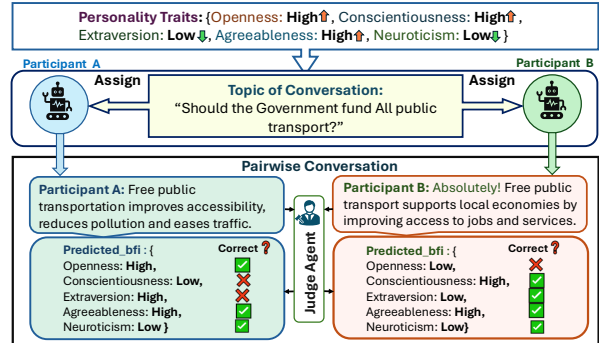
Personality Traits: {Openness: High, Conscientiousness: High, Extraversion: Low, Agreeableness: High, Neuroticism: Low}

Participant A

Participant B

Assign

Assign

Topic of Conversation:
"Should the Government fund All public transport?"

Pairwise Conversation

Participant A: Free public transportation improves accessibility, reduces pollution and eases traffic.

Participant B: Absolutely! Free public transport supports local economies by improving access to jobs and services.

Judge Agent

Predicted_bfi : {
Openness: High,
Conscientiousness: Low,
Extraversion: High,
Agreeableness: High,
Neuroticism: Low }

Correct ?

Predicted_bfi : {
Openness: Low,
Conscientiousness: High,
Extraversion: Low,
Agreeableness: High,
Neuroticism: Low}

Correct ?